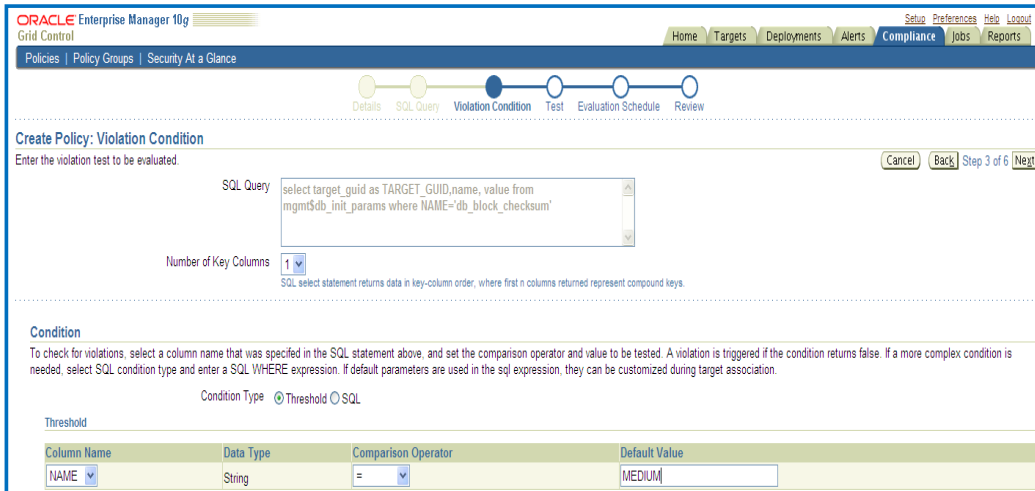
ORACLE Enterprise Manager 10g
Grid Control

Setup Preferences Help Logout

Home Targets Deployments Alerts Compliance Jobs Reports

Policies | Policy Groups | Security At a Glance

Details SQL Query Violation Condition Test Evaluation Schedule Review

Create Policy: Violation Condition

Enter the violation test to be evaluated.

Cancel Back Step 3 of 6 Next

SQL Query select target_guid as TARGET_GUID,name, value from mgmt$db_init_params where NAME='db_block_checksum'

Number of Key Columns 1
SQL select statement returns data in key-column order, where first n columns returned represent compound keys.

Condition

To check for violations, select a column name that was specifed in the SQL statement above, and set the comparison operator and value to be tested. A violation is triggered if the condition returns false. If a more complex condition is needed, select SQL condition type and enter a SQL WHERE expression. If default parameters are used in the sql expression, they can be customized during target association.

Condition Type Threshold SQL

Threshold

| Column Name | Data Type | Comparison Operator | Default Value |
|---|---|---|---|
| NAME | String | = | MEDIUM |